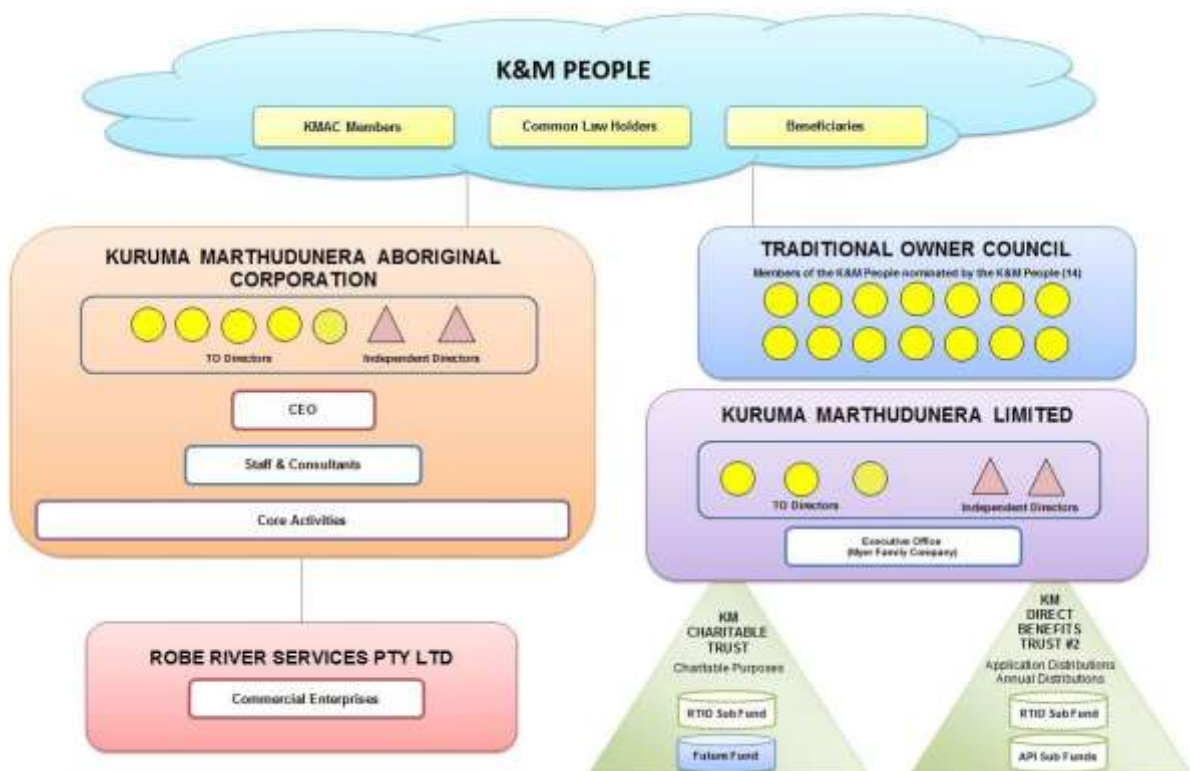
K&M PEOPLE

KMAC Members

Common Law Holders

Beneficiaries

KURUMA MARTHUDUNERA ABORIGINAL CORPORATION

TO Directors

Independent Directors

CEO

Staff & Consultants

Core Activities

ROBE RIVER SERVICES PTY LTD

Commercial Enterprises

TRADITIONAL OWNER COUNCIL

Members of the K&M People nominated by the K&M People (14)

KURUMA MARTHUDUNERA LIMITED

TO Directors

Independent Directors

Executive Office (Myer Family Company)

KM CHARITABLE TRUST

Charitable Purposes

RTIO Sub Fund

Future Fund

KM DIRECT BENEFITS TRUST #2

Application Distributions
Annual Distributions

RTIO Sub Fund

API Sub Funds